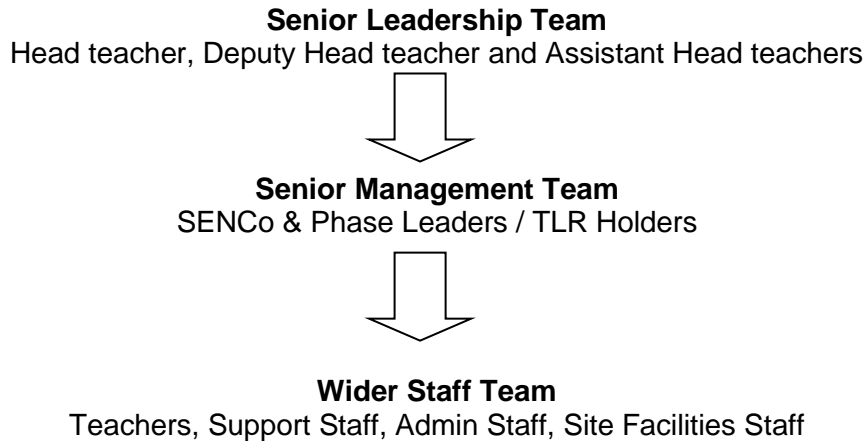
**Senior Leadership Team**
Head teacher, Deputy Head teacher and Assistant Head teachers

**Senior Management Team**
SENCo & Phase Leaders / TLR Holders

**Wider Staff Team**
Teachers, Support Staff, Admin Staff, Site Facilities Staff